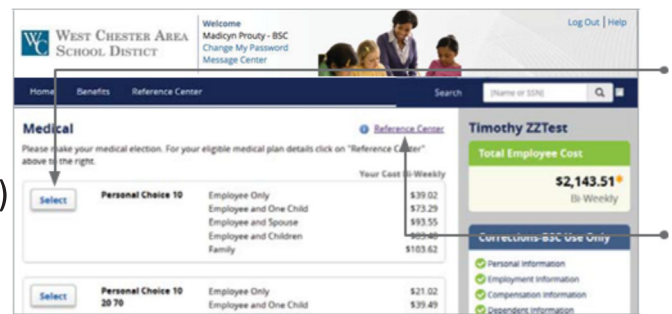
WC West Chester Area School Dictict

Welcome
Madicyn Prouty - BSC
Change My Password
Message Center

Log Out | Help

Home Benefits Reference Center Search (Name or SSN)

Medical

Reference Center

Please make your medical election. For your eligible medical plan details click on "Reference Center" above to the right.

Your Cost Bi-Weekly

| | | | |
|---|---|---|---|
| Select | Personal Choice 10 | Employee Only | $39.02 |
| | | Employee and One Child | $73.29 |
| | | Employee and Spouse | $93.55 |
| | | Employee and Children | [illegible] |
| | | Family | $103.62 |

| | | | |
|---|---|---|---|
| Select | Personal Choice 10 20 70 | Employee Only | $21.02 |
| | | Employee and One Child | $39.49 |

Timothy ZZTest

Total Employee Cost

$2,143.51

Bi-Weekly

Corrections-BSC Use Only

Personal Information
Employment Information
Compensation Information
Dependent Information

)